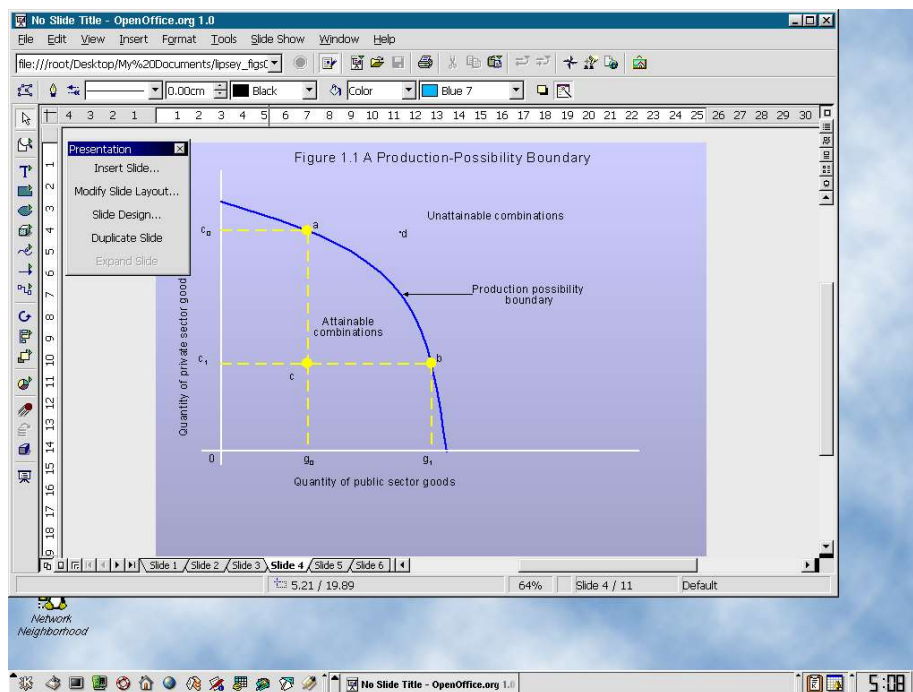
No Slide Title - OpenOffice.org 1.0

File Edit View Insert Format Tools Slide Show Window Help

file:///root/Desktop/My%20Documents/lipsey_figs(

0.00cm Black Color Blue 7

4 3 2 1 1 2 3 4 5 6 7 8 9 10 11 12 13 14 15 16 17 18 19 20 21 22 23 24 25 26 27 28 29 30

Presentation
Insert Slide...
Modify Slide Layout...
Slide Design...
Duplicate Slide
Expand Slide

Figure 1.1 A Production-Possibility Boundary

Unattainable combinations

$c_0$ a d

Production possibility boundary

Attainable combinations

Quantity of private sector goods

$c_1$ b

c

0 $g_0$ $g_1$

Quantity of public sector goods

1 2 3 4 5 6 7 8 9 10 11 12 13 14 15 16 17 18 19

Slide 1 Slide 2 Slide 3 Slide 4 Slide 5 Slide 6

5.21 / 19.89 64% Slide 4 / 11 Default

Network Neighborhood

No Slide Title - OpenOffice.org 1.0

5:08